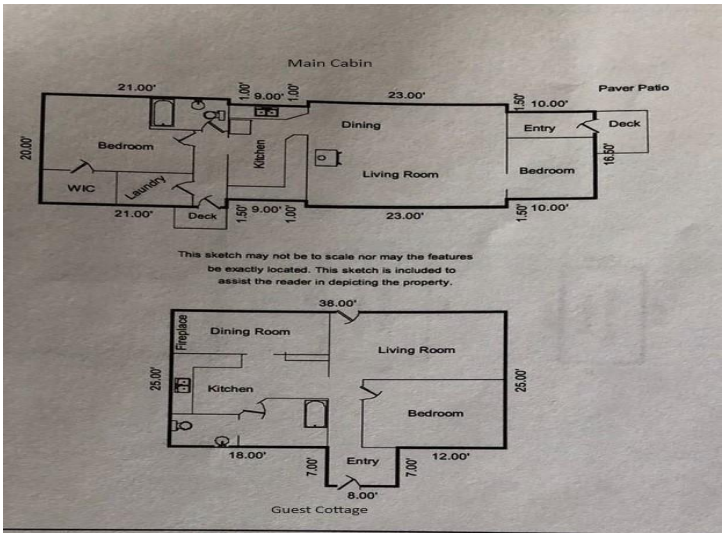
Main Cabin

21.00'
1.00'
9.00'
1.00'
23.00'
1.50'
10.00'
Paver Patio

20.00'
Bedroom
Dining
Entry
Deck
Kitchen
16.50'
Living Room
Bedroom
WIC
Laundry
21.00'
Deck
1.50'
9.00'
1.00'
23.00'
1.50'
10.00'

This sketch may not be to scale nor may the features be exactly located. This sketch is included to assist the reader in depicting the property.

38.00'
Fireplace
Dining Room
Living Room
25.00'
Kitchen
25.00'
Bedroom
18.00'
7.00'
Entry
7.00'
12.00'
8.00'
Guest Cottage